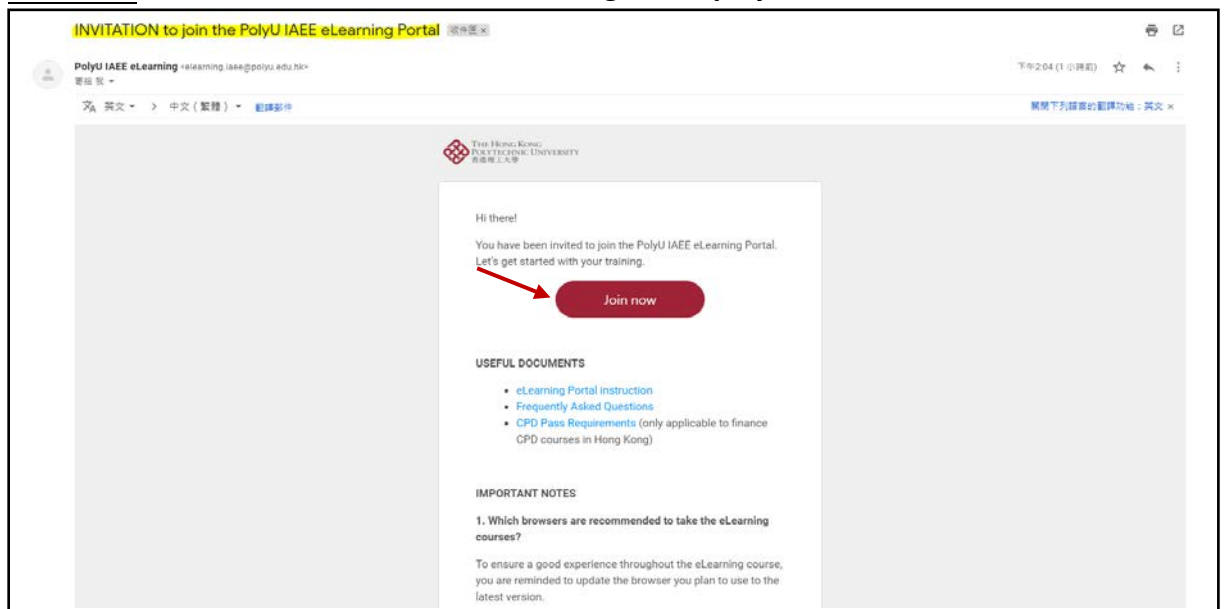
INVITATION to join the PolyU IAEE eLearning Portal 收件匣 ×

PolyU IAEE eLearning <elearning.iaee@polyu.edu.hk>
寄給 我

下午2:04 (1 小時前)

英文 > 中文（繁體） 翻譯郵件

關閉下列語言的翻譯功能：英文 ×

THE HONG KONG POLYTECHNIC UNIVERSITY
香港理工大學

Hi there!

You have been invited to join the PolyU IAEE eLearning Portal. Let's get started with your training.

Join now

USEFUL DOCUMENTS

- eLearning Portal instruction
- Frequently Asked Questions
- CPD Pass Requirements (only applicable to finance CPD courses in Hong Kong)

IMPORTANT NOTES

1. Which browsers are recommended to take the eLearning courses?

To ensure a good experience throughout the eLearning course, you are reminded to update the browser you plan to use to the latest version.